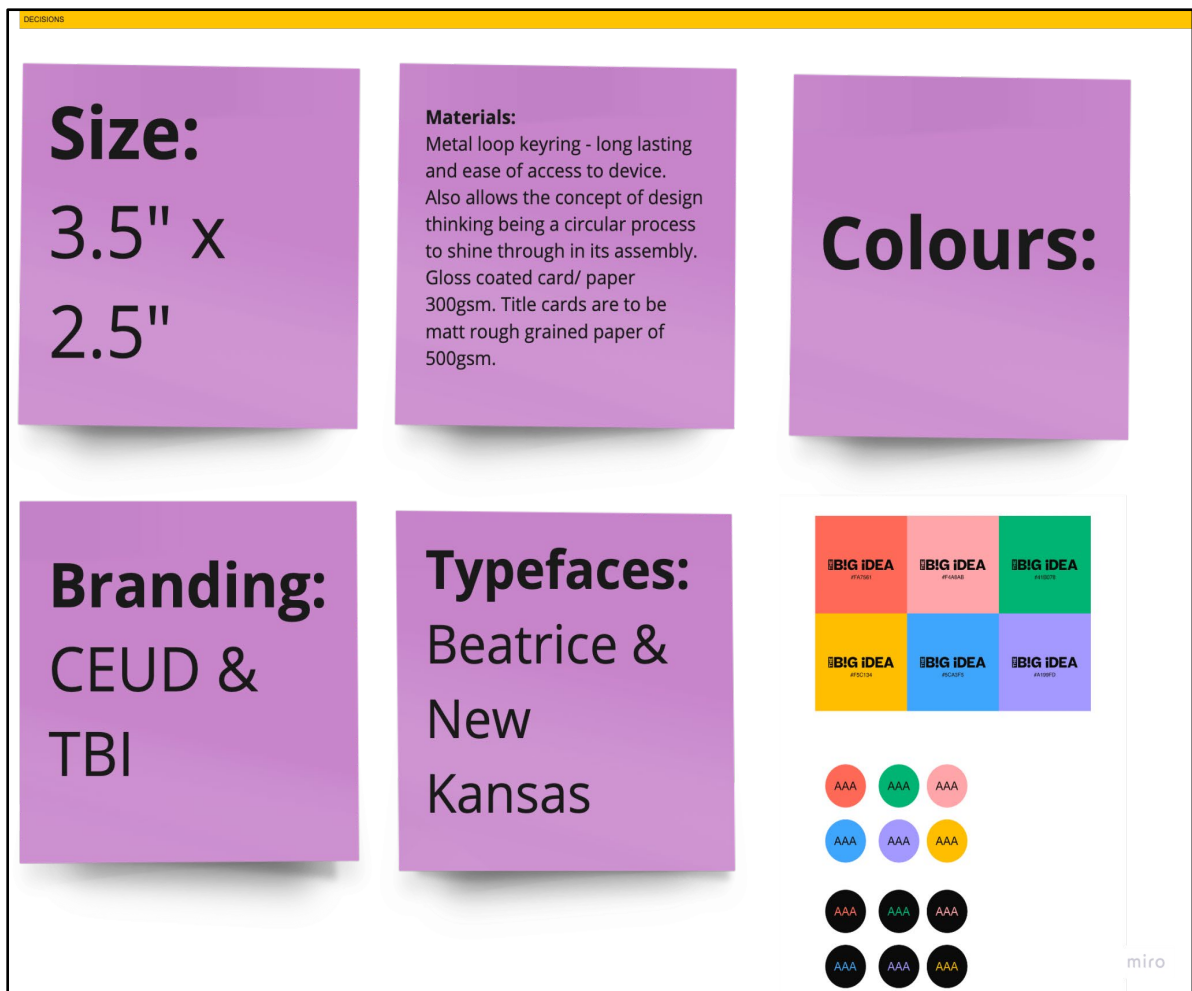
DECISIONS

Size:
3.5" x 2.5"

Materials:
Metal loop keyring - long lasting and ease of access to device. Also allows the concept of design thinking being a circular process to shine through in its assembly. Gloss coated card/ paper 300gsm. Title cards are to be matt rough grained paper of 500gsm.

Colours:

Branding:
CEUD & TBI

Typefaces:
Beatrice & New Kansas

B!G iDEA
#FA7061

B!G iDEA
#F4A8AB

B!G iDEA
#41B078

B!G iDEA
#F5C104

B!G iDEA
#6CA5F5

B!G iDEA
#A199FD

AAA AAA AAA
AAA AAA AAA

AAA AAA AAA
AAA AAA AAA

miro